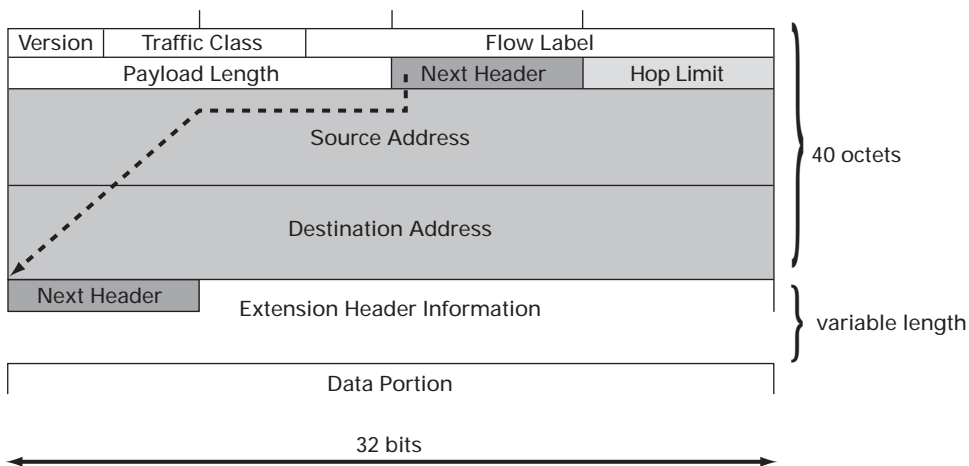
| Version | Traffic Class | Flow Label | |
|---|---|---|---|
| Payload Length | | Next Header | Hop Limit |

Source Address

Destination Address

40 octets

Next Header

Extension Header Information

variable length

Data Portion

32 bits